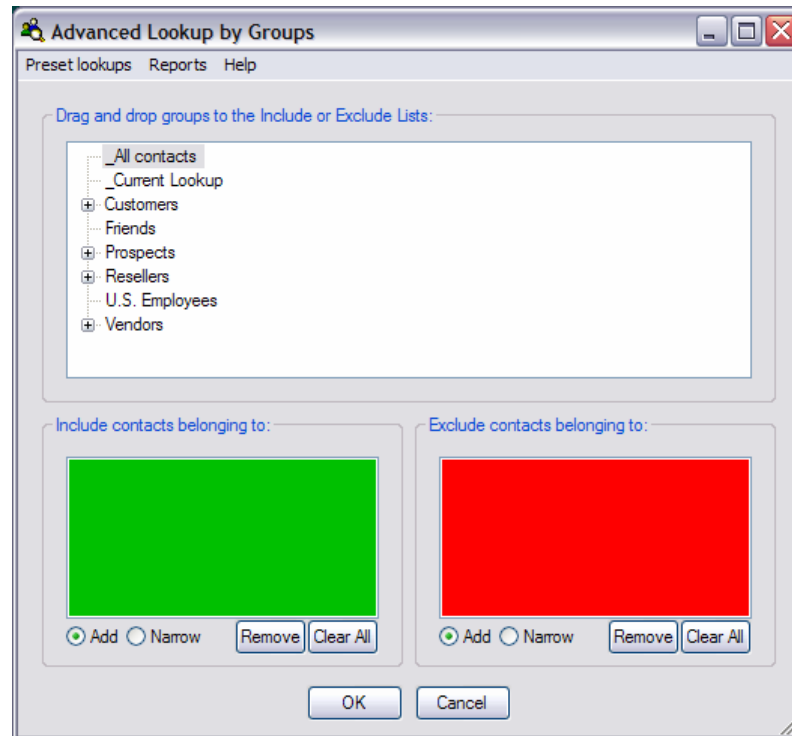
Advanced Lookup by Groups

Preset lookups Reports Help

Drag and drop groups to the Include or Exclude Lists:

_All contacts
_Current Lookup
Customers
Friends
Prospects
Resellers
U.S. Employees
Vendors

Include contacts belonging to:

Add Narrow Remove Clear All

Exclude contacts belonging to:

Add Narrow Remove Clear All

OK Cancel